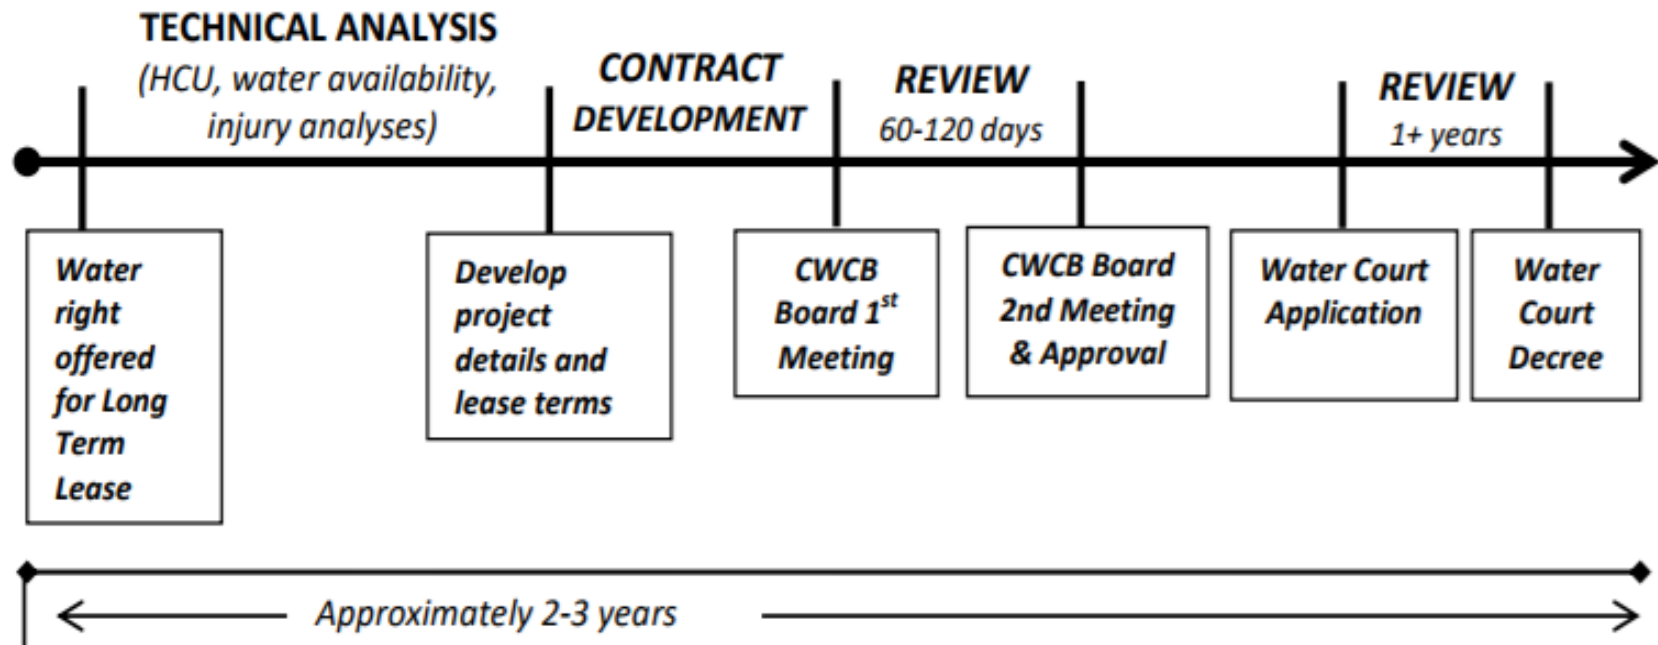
TECHNICAL ANALYSIS
(HCU, water availability, injury analyses)

CONTRACT DEVELOPMENT

REVIEW
60-120 days

REVIEW
1+ years

Water right offered for Long Term Lease

Develop project details and lease terms

CWCB Board 1$^{st}$ Meeting

CWCB Board 2nd Meeting & Approval

Water Court Application

Water Court Decree

Approximately 2-3 years